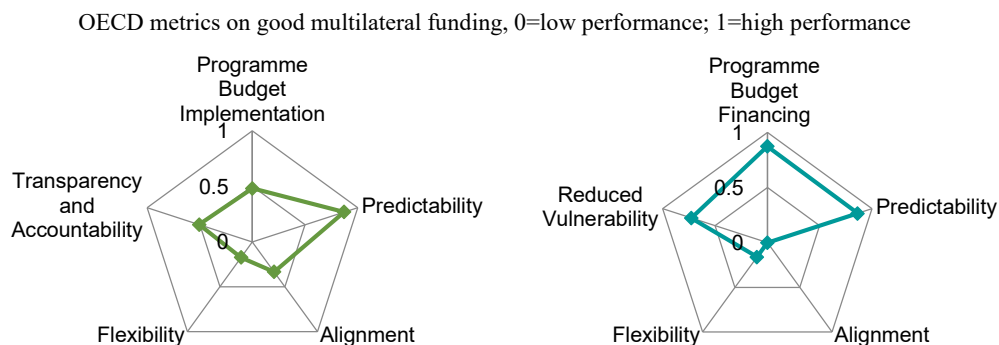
OECD metrics on good multilateral funding, 0=low performance; 1=high performance

Programme Budget Implementation
1
0.5
0
Predictability
Alignment
Flexibility
Transparency and Accountability

Programme Budget Financing
1
0.5
0
Predictability
Alignment
Flexibility
Reduced Vulnerability